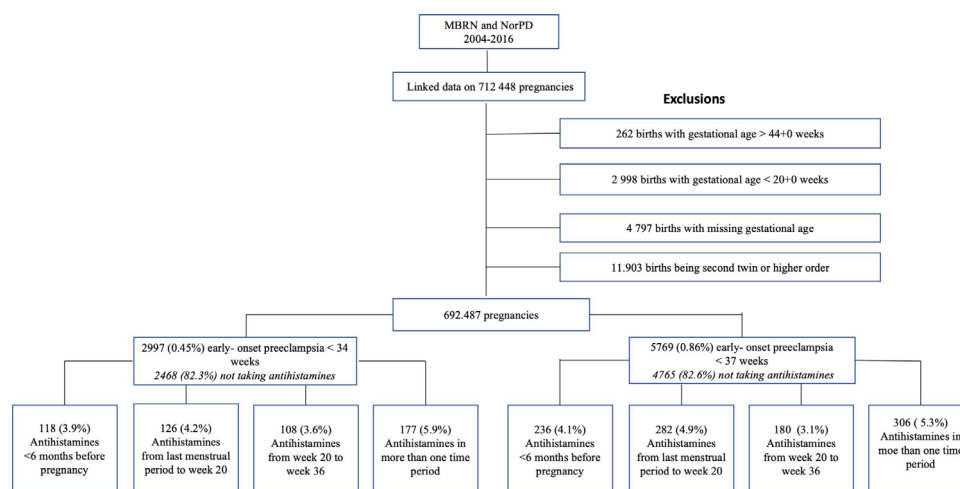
MBRN and NorPD
2004-2016

Linked data on 712 448 pregnancies

Exclusions

262 births with gestational age > 44+0 weeks

2 998 births with gestational age < 20+0 weeks

4 797 births with missing gestational age

11.903 births being second twin or higher order

692.487 pregnancies

2997 (0.45%) early- onset preeclampsia < 34 weeks
*2468 (82.3%) not taking antihistamines*

5769 (0.86%) early- onset preeclampsia < 37 weeks
*4765 (82.6%) not taking antihistamines*

118 (3.9%) Antihistamines <6 months before pregnancy

126 (4.2%) Antihistamines from last menstrual period to week 20

108 (3.6%) Antihistamines from week 20 to week 36

177 (5.9%) Antihistamines in more than one time period

236 (4.1%) Antihistamines <6 months before pregnancy

282 (4.9%) Antihistamines from last menstrual period to week 20

180 (3.1%) Antihistamines from week 20 to week 36

306 ( 5.3%) Antihistamines in moe than one time period